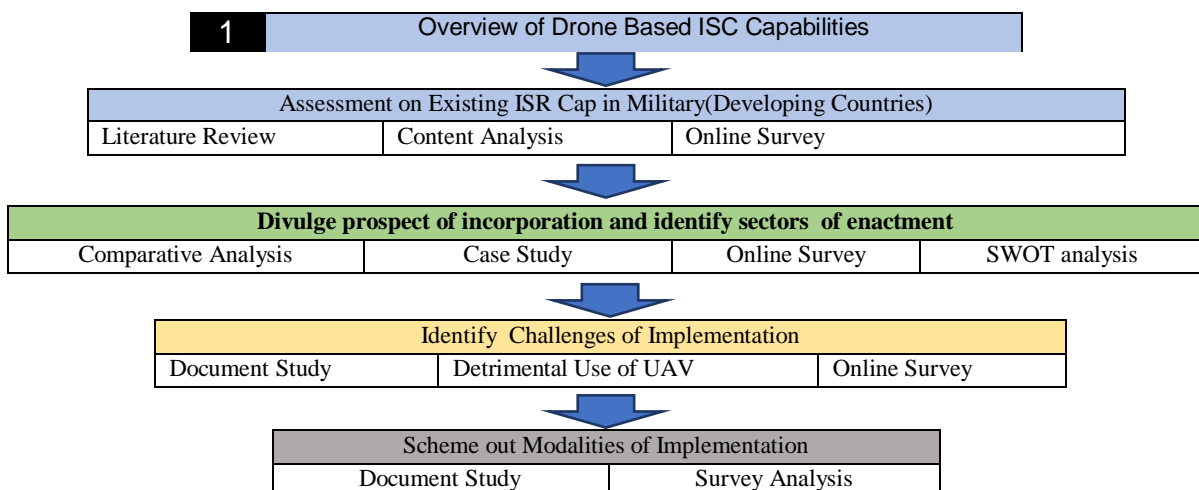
1 Overview of Drone Based ISC Capabilities

| Assessment on Existing ISR Cap in Military(Developing Countries) | | |
|---|---|---|
| Literature Review | Content Analysis | Online Survey |

| Divulge prospect of incorporation and identify sectors of enactment | | | |
|---|---|---|---|
| Comparative Analysis | Case Study | Online Survey | SWOT analysis |

| Identify Challenges of Implementation | | |
|---|---|---|
| Document Study | Detrimental Use of UAV | Online Survey |

| Scheme out Modalities of Implementation | |
|---|---|
| Document Study | Survey Analysis |